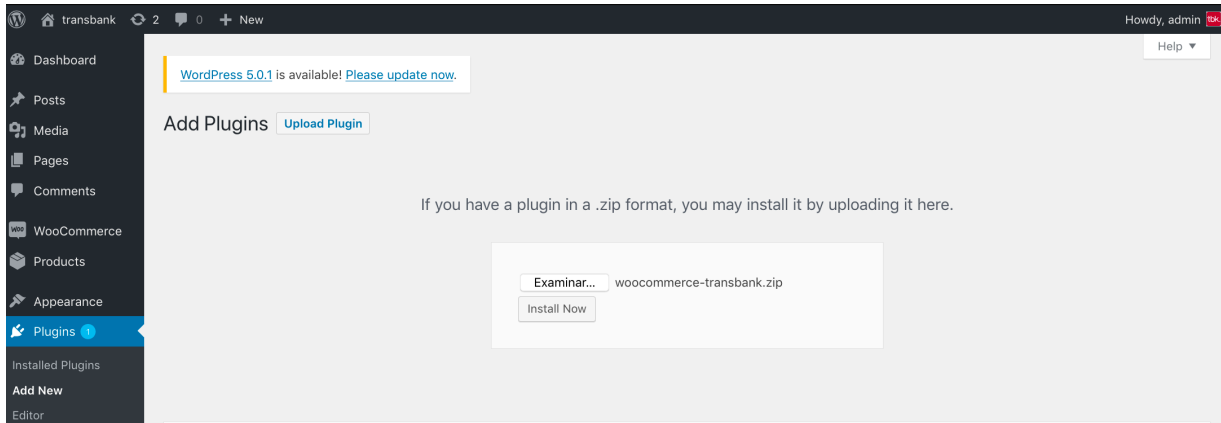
transbank 2 0 + New
Howdy, admin tbk
Help ▼

Dashboard
Posts
Media
Pages
Comments
WooCommerce
Products
Appearance
Plugins 1
Installed Plugins
Add New
Editor

WordPress 5.0.1 is available! Please update now.

Add Plugins Upload Plugin

If you have a plugin in a .zip format, you may install it by uploading it here.

Examinar... woocommerce-transbank.zip
Install Now